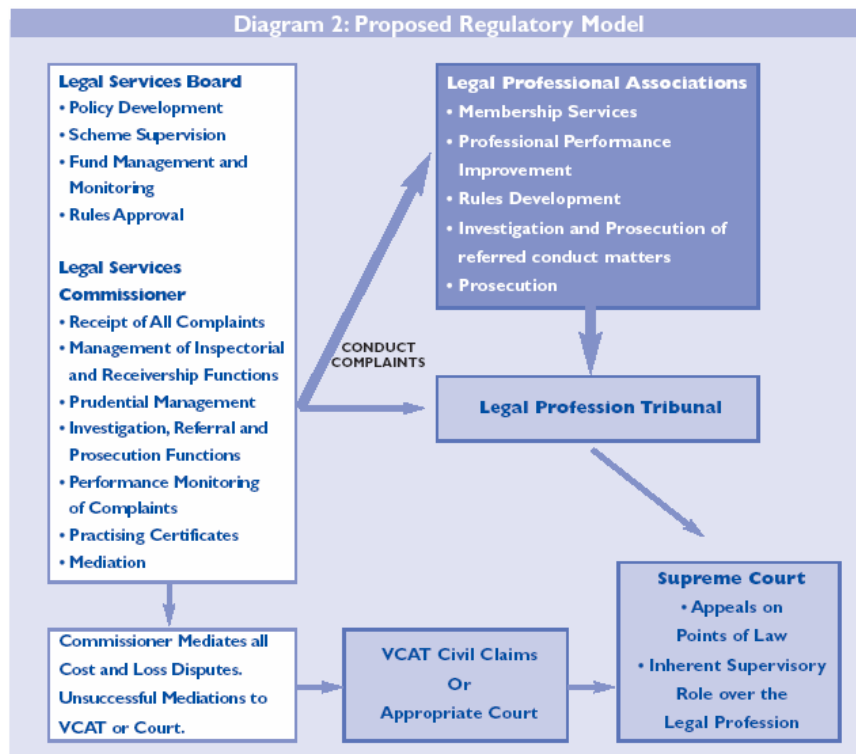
Diagram 2: Proposed Regulatory Model

Legal Services Board
• Policy Development
• Scheme Supervision
• Fund Management and Monitoring
• Rules Approval

Legal Services Commissioner
• Receipt of All Complaints
• Management of Inspectorial and Receivership Functions
• Prudential Management
• Investigation, Referral and Prosecution Functions
• Performance Monitoring of Complaints
• Practising Certificates
• Mediation

Legal Professional Associations
• Membership Services
• Professional Performance Improvement
• Rules Development
• Investigation and Prosecution of referred conduct matters
• Prosecution

CONDUCT COMPLAINTS

Legal Profession Tribunal

Supreme Court
• Appeals on Points of Law
• Inherent Supervisory Role over the Legal Profession

Commissioner Mediates all Cost and Loss Disputes. Unsuccessful Mediations to VCAT or Court.

VCAT Civil Claims Or Appropriate Court